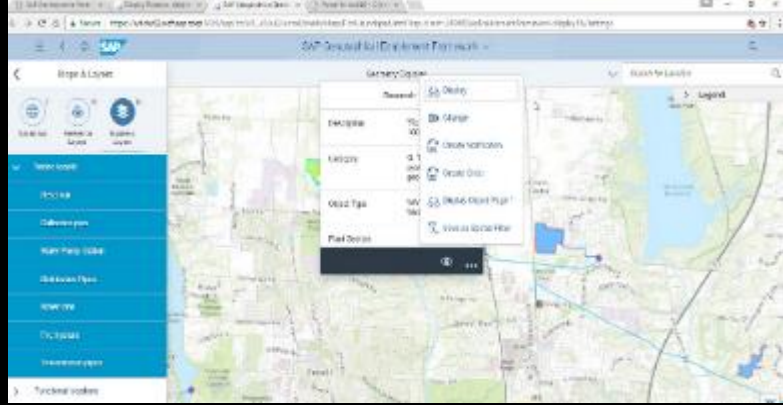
SAP Geographical Enablement Framework

Maps & Layers

Gateway Display

Search for Location

Legend

Description

Category

Object Type

Plant Section

Display

Change

Create Notification

Create Order

Display Object Page

View in Spatial Filter

Functional locations

Transmission pipes

Distribution Pipes

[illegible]

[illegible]

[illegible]

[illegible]